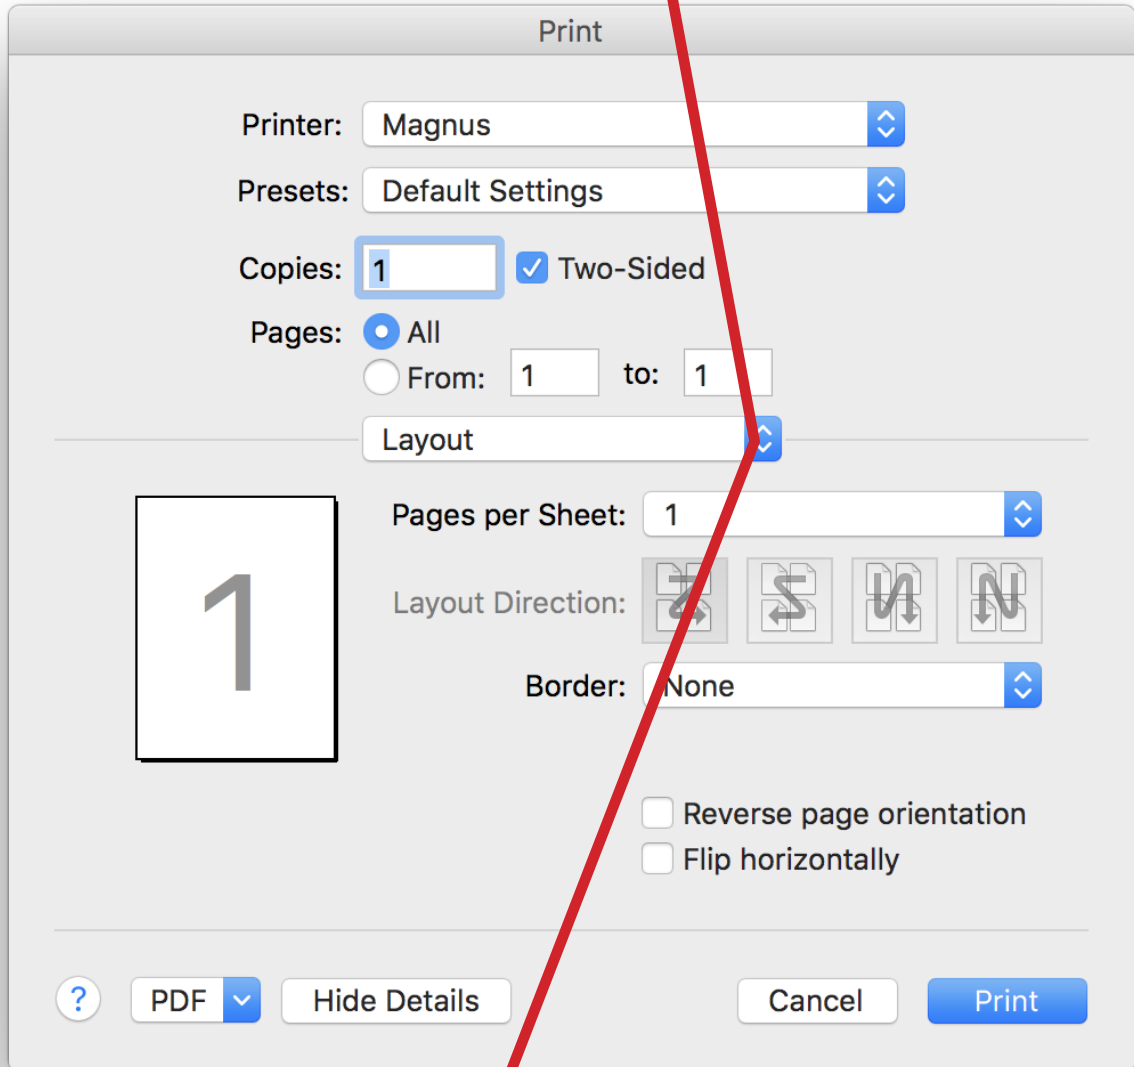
Print

Printer: Magnus

Presets: Default Settings

Copies: 1 Two-Sided

Pages: All

From: 1 to: 1

Layout

1

Pages per Sheet: 1

Layout Direction:

Border: None

Reverse page orientation

Flip horizontally

?

PDF

Hide Details

Cancel

Print